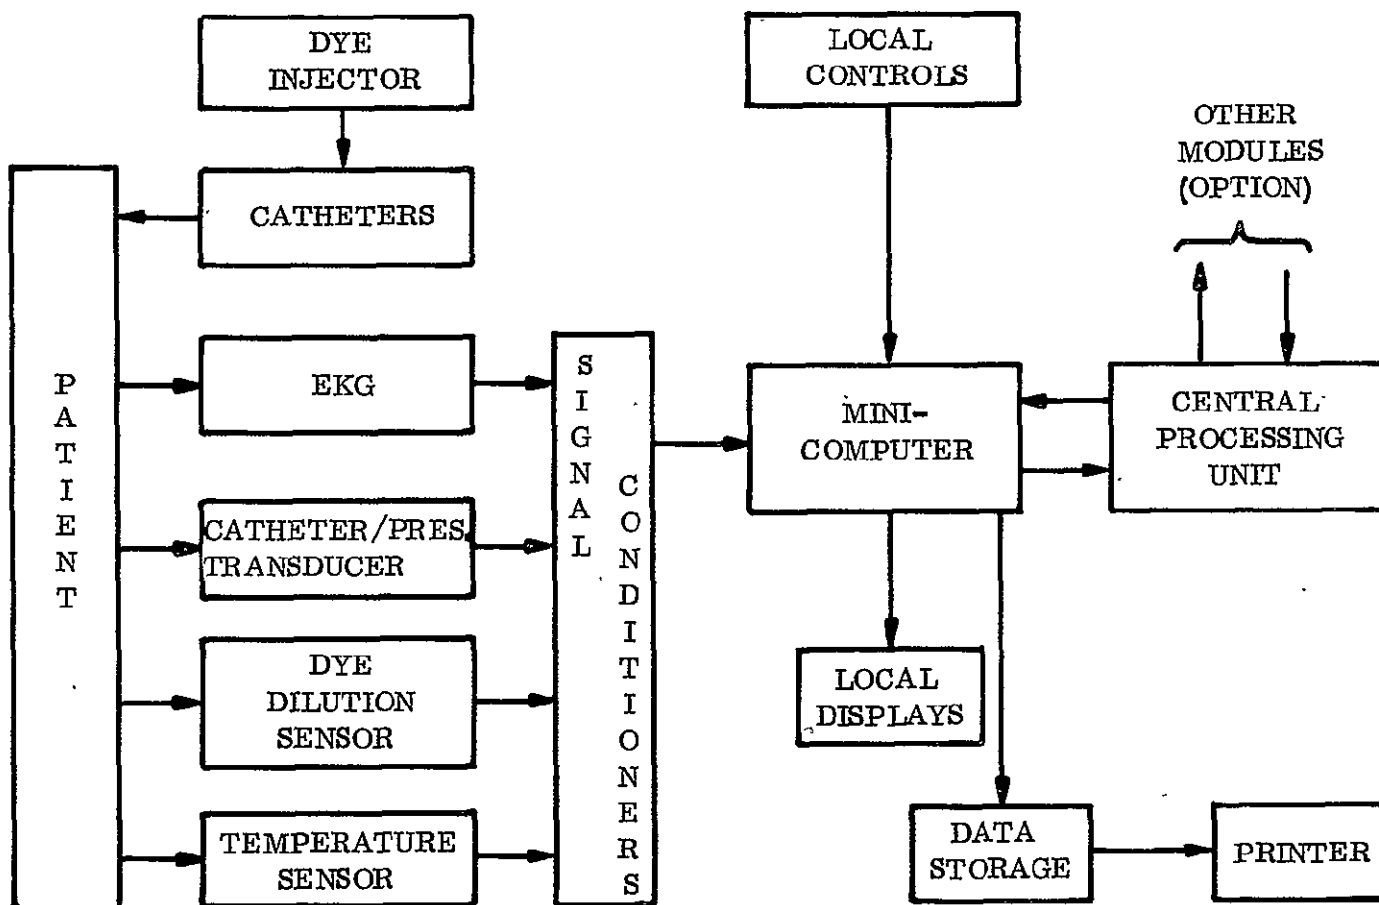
DYE INJECTOR

CATHETERS

PATIENT

EKG

CATHETER/PRES. TRANSDUCER

DYE DILUTION SENSOR

TEMPERATURE SENSOR

SIGNAL CONDITIONERS

LOCAL CONTROLS

MINI-COMPUTER

LOCAL DISPLAYS

DATA STORAGE

PRINTER

OTHER MODULES (OPTION)

CENTRAL PROCESSING UNIT